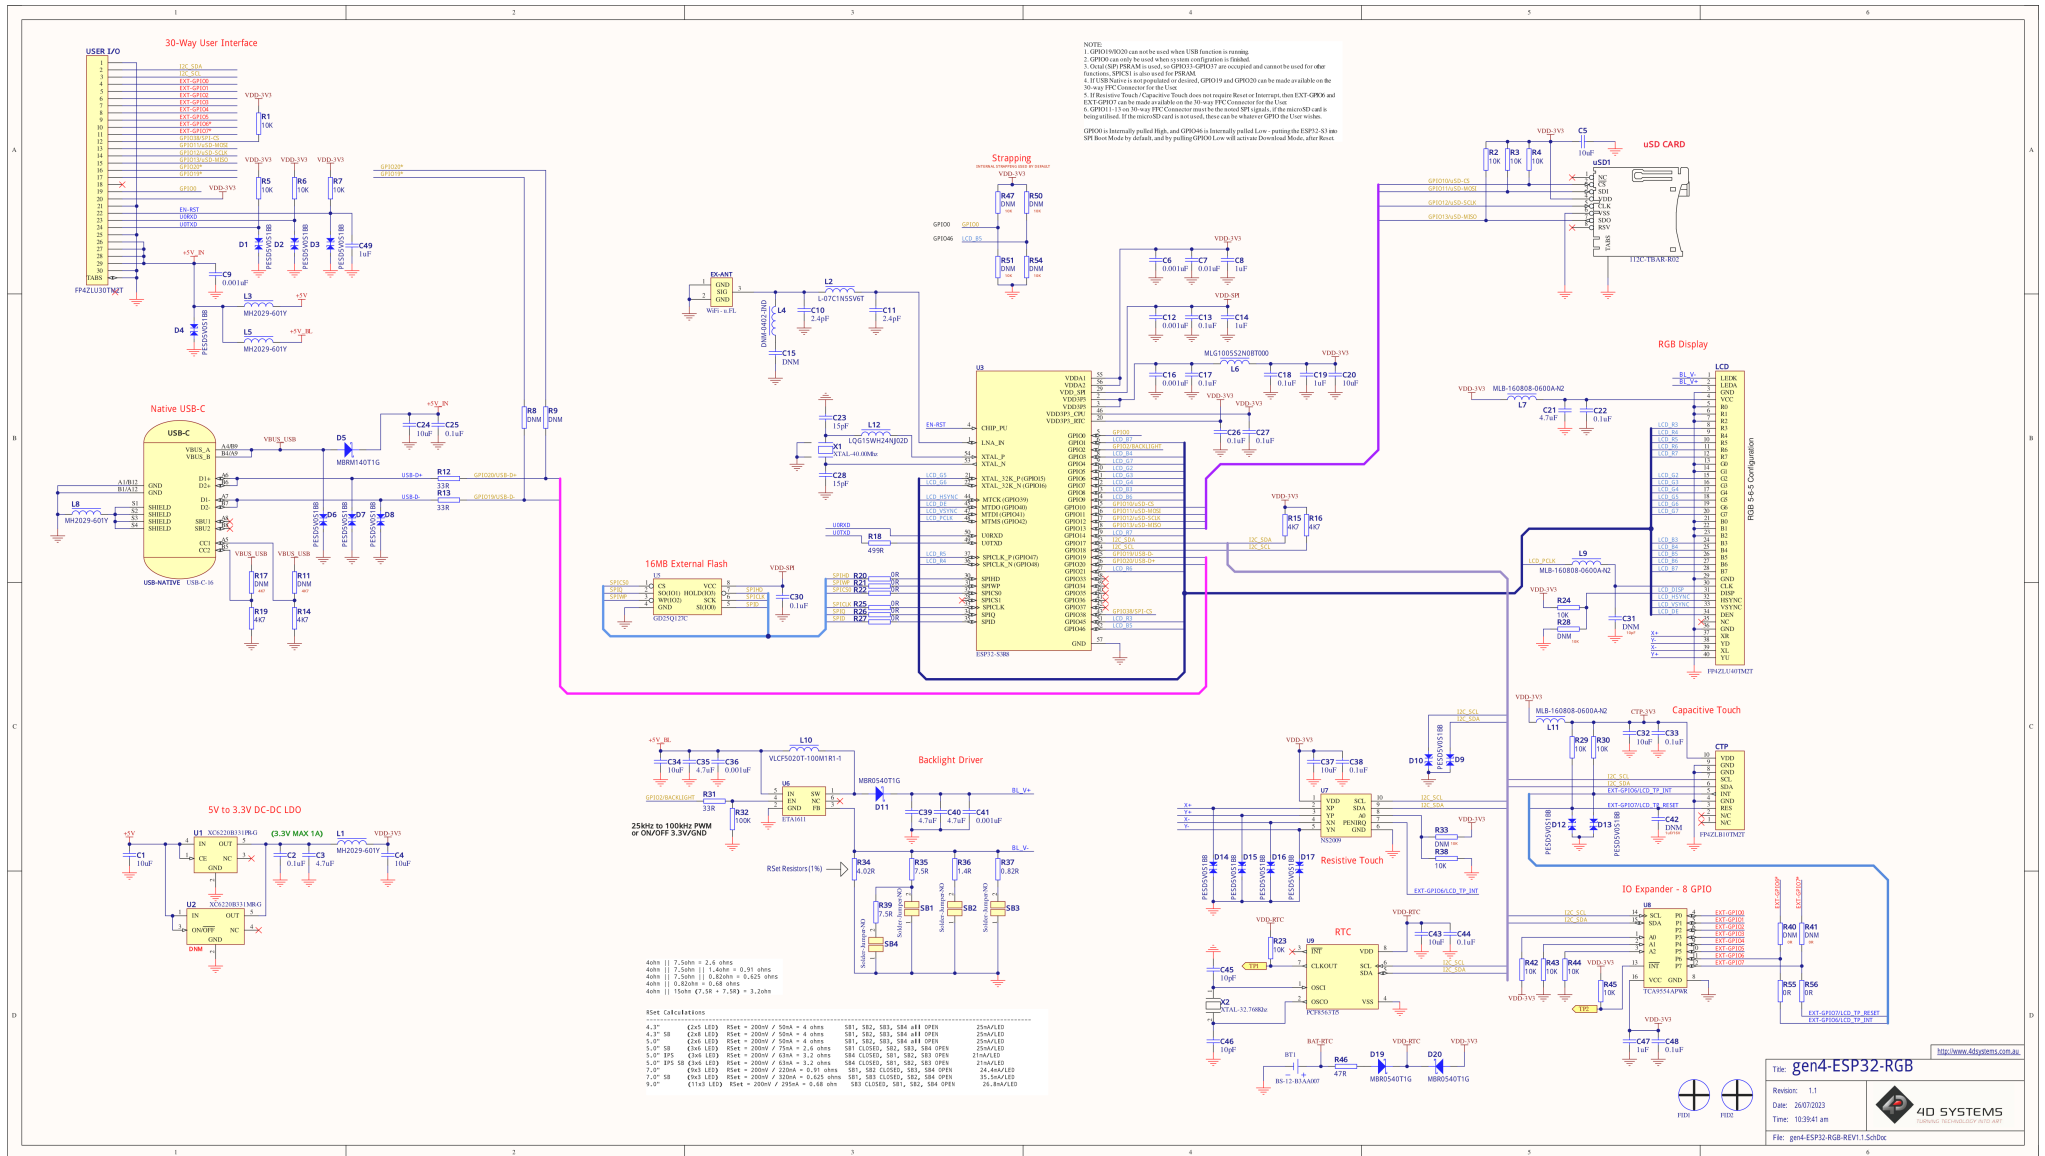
1 2 3 4 5 6

A B C D

30-Way User Interface

USER I/O

I2C_SDA
I2C_SCL
EXT-GPIO0
EXT-GPIO1
EXT-GPIO2
EXT-GPIO3
EXT-GPIO4
EXT-GPIO5
EXT-GPIO6*
EXT-GPIO7*
GPIO38/SPI-CS
GPIO11/uSD-MOSI
GPIO12/uSD-SCLK
GPIO13/uSD-MISO
GPIO20*
GPIO19*
GPIO0
EN-RST
U0RXD
U0TXD

FP4ZLU30TM2T

VDD-3V3
R1 10K
R5 10K
R6 10K
R7 10K
D1 D2 D3
PESD5V0S1BB
C49 1uF
+5V_IN
C9 0.001uF
L3 MH2029-601Y
+5V
L5 MH2029-601Y
+5V_BL
D4 PESD5V0S1BB

NOTE:
1. GPIO19/IO20 can not be used when USB function is running.
2. GPIO0 can only be used when system configuration is finished.
3. Octal (SiP) PSRAM is used, so GPIO33-GPIO37 are occupied and cannot be used for other functions._SPICS1 is also used for PSRAM.
4. If USB Native is not populated or desired, GPIO19 and GPIO20 can be made available on the 30-way FFC Connector for the User.
5. If Resistive Touch / Capacitive Touch does not require Reset or Interrupt, then EXT-GPIO6 and EXT-GPIO7 can be made available on the 30-way FFC Connector for the User.
6. GPIO11-13 on 30-way FFC Connector must be the muxed SPI signals, if the microSD card is being utilised. If the microSD card is not used, these can be whatever GPIO the User wishes.

GPIO0 is Internally pulled High, and GPIO46 is Internally pulled Low - putting the ESP32-S3 into SPI Boot Mode by default, and by pulling GPIO0 Low will activate Download Mode, after Reset.

Strapping
VDD-3V3
R47 DNM
R50 DNM
GPIO0
GPIO46
R51 DNM
R54 DNM

EX-ANT
GND SIG GND
WiFi - u.FL
L2 L-07C1N5SV6T
L4 DNM-0402-IND
C10 2.4pF
C11 2.4pF
C15 DNM

C6 0.001uF
C7 0.01uF
C8 1uF
VDD-3V3
VDD-SPI
C12 0.001uF
C13 0.1uF
C14 1uF
MLG1005S2N0BT000
L6
C16 0.001uF
C17 0.1uF
C18 0.1uF
C19 1uF
C20 10uF
C26 0.1uF
C27 0.1uF

U3
VDDA1 VDDA2 VDD_SPI VDD3P3 VDD3P3 VDD3P3_CPU VDD3P3_RTC
CHIP_PU
LNA_IN
XTAL_P
XTAL_N
XTAL_32K_P (GPIO15)
XTAL_32K_N (GPIO16)
MTCK (GPIO39)
MTDO (GPIO40)
MTDI (GPIO41)
MTMS (GPIO42)
U0RXD
U0TXD
SPICLK_P (GPIO47)
SPICLK_N (GPIO48)
SPIHD SPIWP SPICS0 SPICS1 SPICLK SPIQ SPID
GPIO0 ... GPIO46
GND
ESP32-S3R8

EN-RST
C23 15pF
L12 LQG15WH24NJ02D
X1 XTAL-40.0MHz
C28 15pF
U0RXD U0TXD
R18 499R

uSD CARD
VDD-3V3
C5 10uF
R2 10K
R3 10K
R4 10K
uSD1
NC CS SDI VDD CLK VSS SDO RSV
GPIO10/uSD-CS
GPIO11/uSD-MOSI
GPIO12/uSD-SCLK
GPIO13/uSD-MISO
112C-TBAR-R02

RGB Display
LCD
BL_V-
BL_V+
VDD-3V3
MLB-160808-0600A-N2
L7
C21 4.7uF
C22 0.1uF
LEDK LEDA GND VCC R0 R1 R2 R3 R4 R5 R6 R7 G0 G1 G2 G3 G4 G5 G6 G7 B0 B1 B2 B3 B4 B5 B6 B7 GND CLK DISP HSYNC VSYNC DEN NC GND XR YD XL YU
RGB 5-6-5 Configuration
FP4ZLU40TM2T
LCD_PCLK
L9 MLB-160808-0600A-N2
R24 10K
R28 DNM
C31 DNM

Native USB-C
USB-C
VBUS_A VBUS_B GND GND D1+ D2+ D1- D2- SHIELD SHIELD SHIELD SHIELD SBU1 SBU2 CC1 CC2
USB-NATIVE USB-C-16
L8 MH2029-601Y
VBUS_USB
D5 MBRM140T1G
+5V_IN
C24 10uF
C25 0.1uF
USB-D+ USB-D-
R12 33R
R13 33R
GPIO20/USB-D+
GPIO19/USB-D-
D6 D7 D8
R17 DNM
R11 DNM
R19 4K7
R14 4K7
R8 DNM
R9 DNM

16MB External Flash
U5
CS SO(IO1) WP(IO2) GND VCC HOLD(IO3) SCK SI(IO0)
GD25Q127C
VDD-SPI
C30 0.1uF
R20 R21 R22 R25 R26 R27 0R

R15 4K7
R16 4K7
VDD-3V3

Capacitive Touch
VDD-3V3
MLB-160808-0600A-N2
L11
CTP-3V3
R29 10K
R30 10K
C32 10uF
C33 0.1uF
CTP
VDD GND GND SCL SDA INT GND RES N/C N/C
I2C_SCL I2C_SDA
EXT-GPIO6/LCD_TP_INT
EXT-GPIO7/LCD_TP_RESET
C42 DNM
D9 D10 D12 D13
FP4ZLB10TM2T

Backlight Driver
+5V_BL
C34 10uF
C35 4.7uF
C36 0.001uF
L10 VLCF5020T-100M1R1-1
U6
IN EN GND SW NC FB
ETA1611
MBR0540T1G D11
BL_V+
GPIO2/BACKLIGHT
R31 33R
R32 100K
25kHz to 100kHz PWM or ON/OFF 3.3V/GND
C39 4.7uF
C40 4.7uF
C41 0.001uF
BL_V-
RSet Resistors (1%)
R34 4.02R
R35 7.5R
R36 1.4R
R37 0.82R
R39 7.5R
SB1 SB2 SB3 SB4
Solder-Jumper-NO

4ohm || 7.5ohm = 2.6 ohms
4ohm || 7.5ohm || 1.4ohm = 0.91 ohms
4ohm || 7.5ohm || 0.82ohm = 0.625 ohms
4ohm || 0.82ohm = 0.68 ohms
4ohm || 15ohm (7.5R + 7.5R) = 3.2ohm

RSet Calculations

4.3" (2x5 LED) RSet = 200mV / 50mA = 4 ohms SB1, SB2, SB3, SB4 all OPEN 25mA/LED
4.3" SB (2x8 LED) RSet = 200mV / 50mA = 4 ohms SB1, SB2, SB3, SB4 all OPEN 25mA/LED
5.0" (2x5 LED) RSet = 200mV / 50mA = 4 ohms SB1, SB2, SB3, SB4 all OPEN 25mA/LED
5.0" SB (3x6 LED) RSet = 200mV / 75mA = 2.6 ohms SB1 CLOSED, SB2, SB3, SB4 OPEN 25mA/LED
5.0" IPS (3x6 LED) RSet = 200mV / 63mA = 3.2 ohms SB4 CLOSED, SB1, SB2, SB3 OPEN 21mA/LED
5.0" IPS SB (3x6 LED) RSet = 200mV / 63mA = 3.2 ohms SB4 CLOSED, SB1, SB2, SB3 OPEN 21mA/LED
7.0" (9x3 LED) RSet = 200mV / 220mA = 0.91 ohms SB1, SB2 CLOSED, SB3, SB4 OPEN 24.4mA/LED
7.0" SB (9x3 LED) RSet = 200mV / 320mA = 0.625 ohms SB1, SB3 CLOSED, SB2, SB4 OPEN 35.5mA/LED
9.0" (11x3 LED) RSet = 200mV / 295mA = 0.68 ohm SB3 CLOSED, SB1, SB2, SB4 OPEN 26.8mA/LED

5V to 3.3V DC-DC LDO
+5V
C1 10uF
U1 XC6220B331PRG
IN CE GND OUT NC
(3.3V MAX 1A)
C2 0.1uF
C3 4.7uF
L1 MH2029-601Y
VDD-3V3
C4 10uF
U2 XC6220B331MRG
IN ON/OFF GND OUT NC
DNM

Resistive Touch
VDD-3V3
C37 10uF
C38 0.1uF
U7
VDD XP YP XN YN SCL SDA A0 PENIRQ GND
NS2009
X+ Y+ X- Y-
I2C_SCL I2C_SDA
R33 DNM
R38 10K
EXT-GPIO6/LCD_TP_INT
D14 D15 D16 D17

RTC
VDD-RTC
R23 10K
TP1
C45 10pF
X2 XTAL-32.768kHz
C46 10pF
U9
INT CLKOUT OSCI OSCO VDD SCL SDA VSS
PCF8563TS
C43 10uF
C44 0.1uF
BAT-RTC
BT1 BS-12-B3AA007
R46 47R
D19 MBR0540T1G
D20 MBR0540T1G

IO Expander - 8 GPIO
U8
SCL SDA A0 A1 A2 INT VCC GND P0 P1 P2 P3 P4 P5 P6 P7
TCA9554APWR
EXT-GPIO0 ... EXT-GPIO7
R42 10K
R43 10K
R44 10K
R45 10K
TP2
R40 DNM
R41 DNM
R55 0R
R56 0R
EXT-GPIO7/LCD_TP_RESET
EXT-GPIO6/LCD_TP_INT
C47 1uF
C48 0.1uF

FID1 FID2

http://www.4dsystems.com.au
Title: gen4-ESP32-RGB
Revision: 1.1
Date: 26/07/2023
Time: 10:39:41 am
File: gen4-ESP32-RGB-REV1.1.SchDoc
4D SYSTEMS